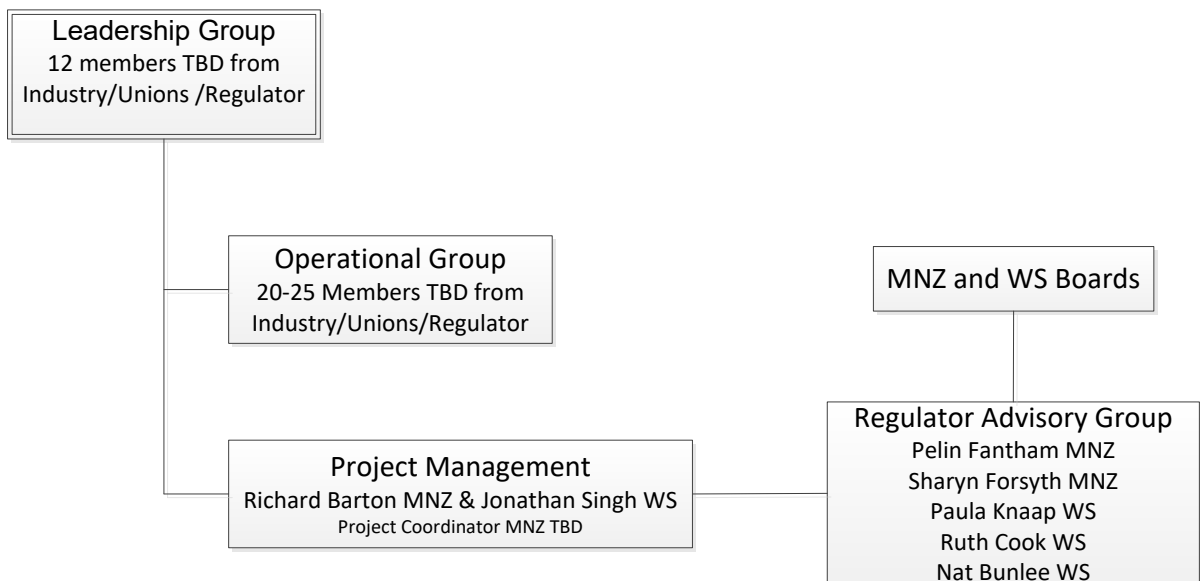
Leadership Group
12 members TBD from Industry/Unions /Regulator

Operational Group
20-25 Members TBD from Industry/Unions/Regulator

MNZ and WS Boards

Project Management
Richard Barton MNZ & Jonathan Singh WS
Project Coordinator MNZ TBD

Regulator Advisory Group
Pelin Fantham MNZ
Sharyn Forsyth MNZ
Paula Knaap WS
Ruth Cook WS
Nat Bunlee WS